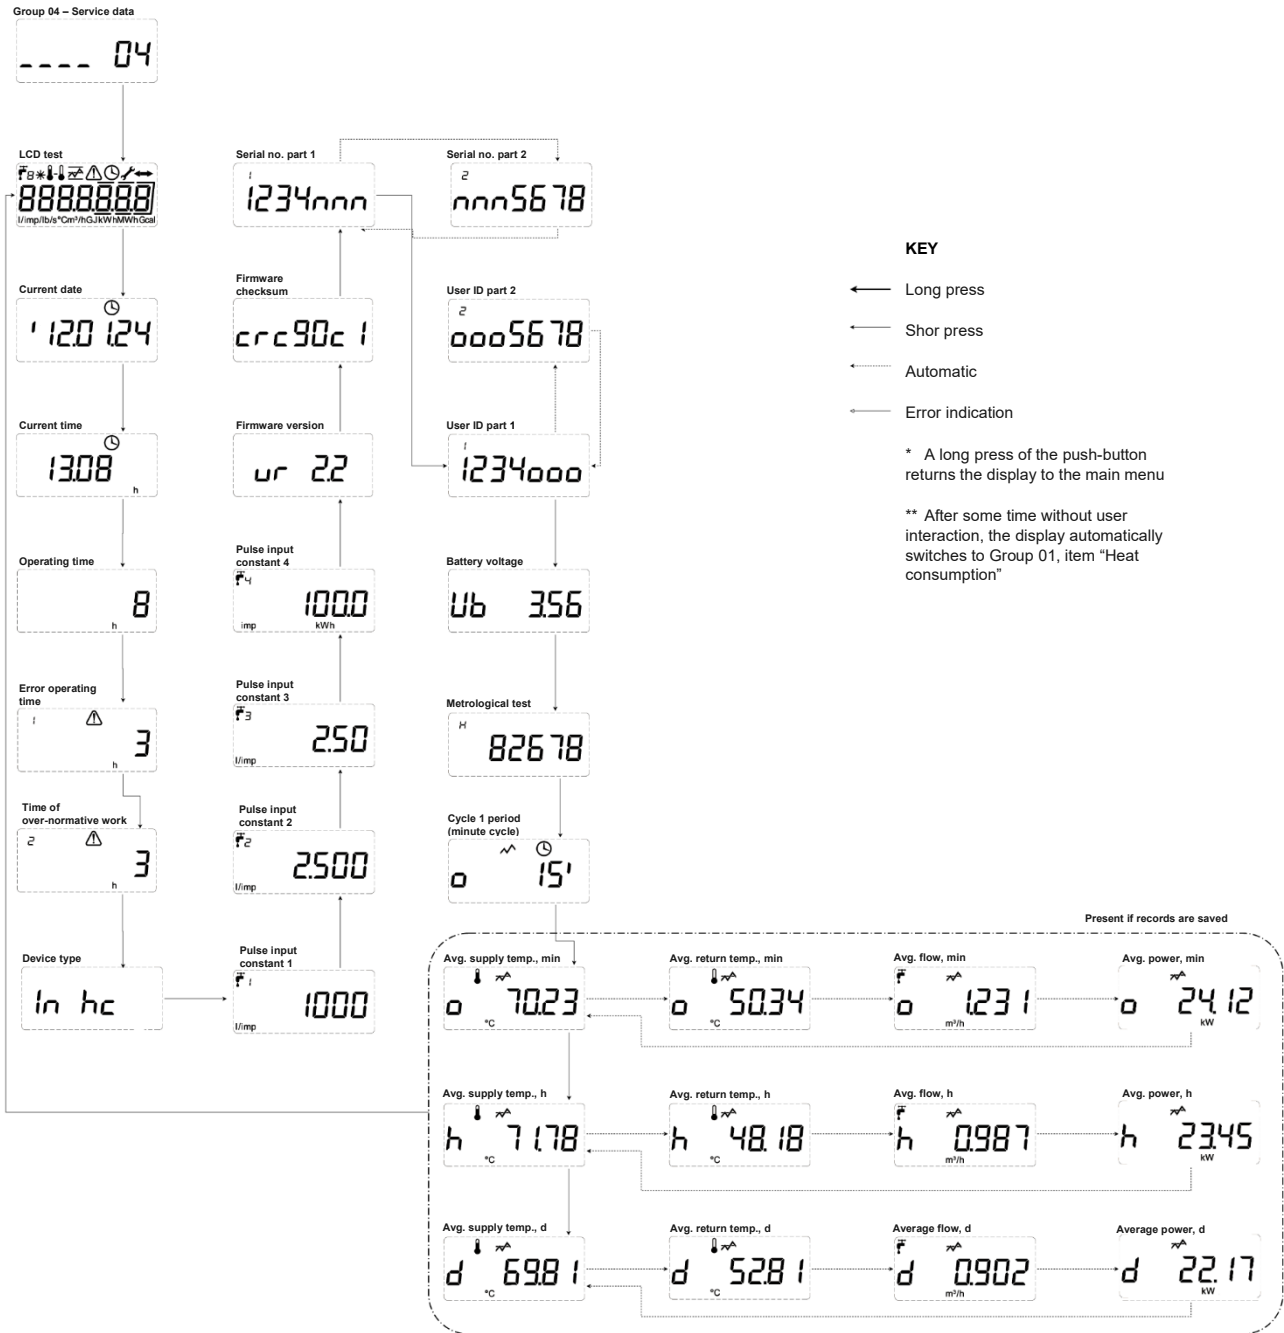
Group 04 – Service data

---- 04

LCD test

88888888

l/imp/lb/s°Cm³/hGJkWhMWhGcal

Current date

'12.01.24

Current time

13.08

h

Operating time

8

h

Error operating time

1

3

h

Time of over-normative work

2

3

h

Device type

In hc

Serial no. part 1

1

1234nnn

Firmware checksum

crc90c1

Firmware version

ur 2.2

Pulse input constant 4

4

100.0

imp kWh

Pulse input constant 3

3

2.50

l/imp

Pulse input constant 2

2

2.500

l/imp

Pulse input constant 1

1

1000

l/imp

Serial no. part 2

2

nnn5678

User ID part 2

2

ooo5678

User ID part 1

1

1234ooo

Battery voltage

Ub 3.56

Metrological test

H

82678

Cycle 1 period (minute cycle)

o 15'

KEY

Long press

Shor press

Automatic

Error indication

* A long press of the push-button returns the display to the main menu

** After some time without user interaction, the display automatically switches to Group 01, item "Heat consumption"

Present if records are saved

Avg. supply temp., min

o 70.23

°C

Avg. return temp., min

o 50.34

°C

Avg. flow, min

o 1.231

m³/h

Avg. power, min

o 24.12

kW

Avg. supply temp., h

h 71.78

°C

Avg. return temp., h

h 48.18

°C

Avg. flow, h

h 0.987

m³/h

Avg. power, h

h 23.45

kW

Avg. supply temp., d

d 69.81

°C

Avg. return temp., d

d 52.81

°C

Average flow, d

d 0.902

m³/h

Average power, d

d 22.17

kW